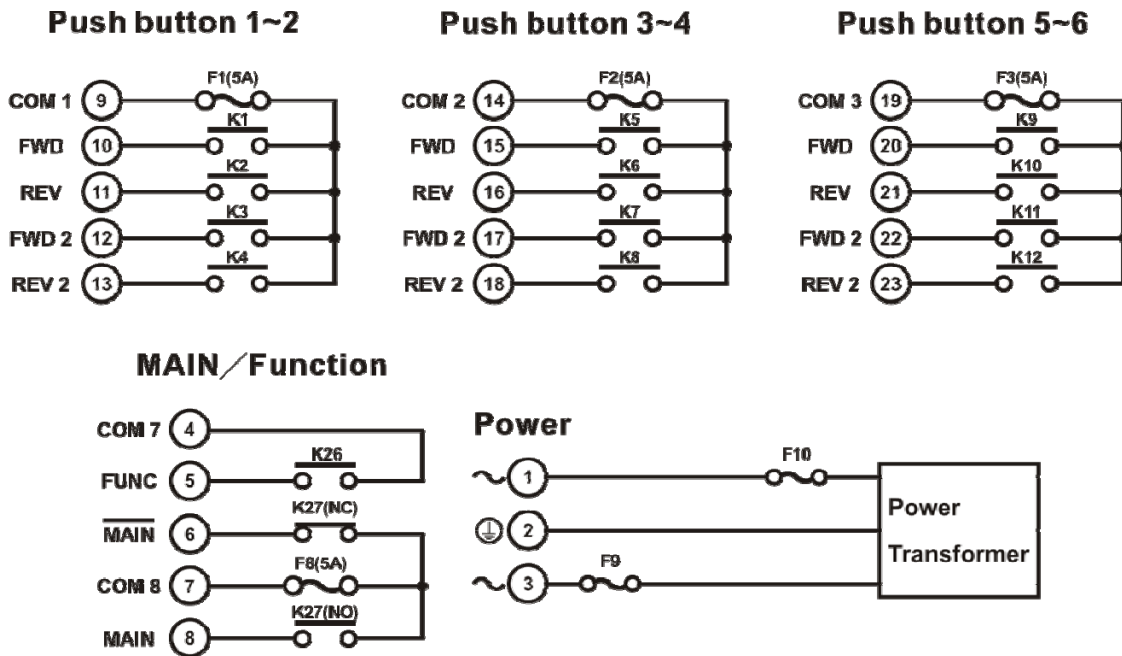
Push button 1~2

COM 1 9 F1(5A)
FWD 10 K1
REV 11 K2
FWD 2 12 K3
REV 2 13 K4

Push button 3~4

COM 2 14 F2(5A)
FWD 15 K5
REV 16 K6
FWD 2 17 K7
REV 2 18 K8

Push button 5~6

COM 3 19 F3(5A)
FWD 20 K9
REV 21 K10
FWD 2 22 K11
REV 2 23 K12

MAIN／Function

COM 7 4
FUNC 5 K26
$\overline{\text{MAIN}}$ 6 K27(NC)
COM 8 7 F8(5A)
MAIN 8 K27(NO)

Power

~ 1 F10
2
~ 3 F9

Power Transformer